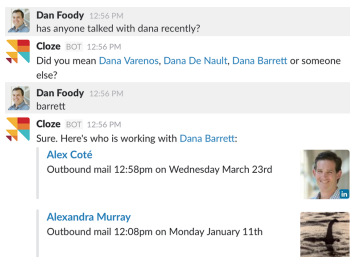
Dan Foody 12:56 PM
has anyone talked with dana recently?

Cloze BOT 12:56 PM
Did you mean Dana Varenos, Dana De Nault, Dana Barrett or someone else?

Dan Foody 12:56 PM
barrett

Cloze BOT 12:56 PM
Sure. Here's who is working with Dana Barrett:

Alex Coté
Outbound mail 12:58pm on Wednesday March 23rd

in

Alexandra Murray
Outbound mail 12:08pm on Monday January 11th